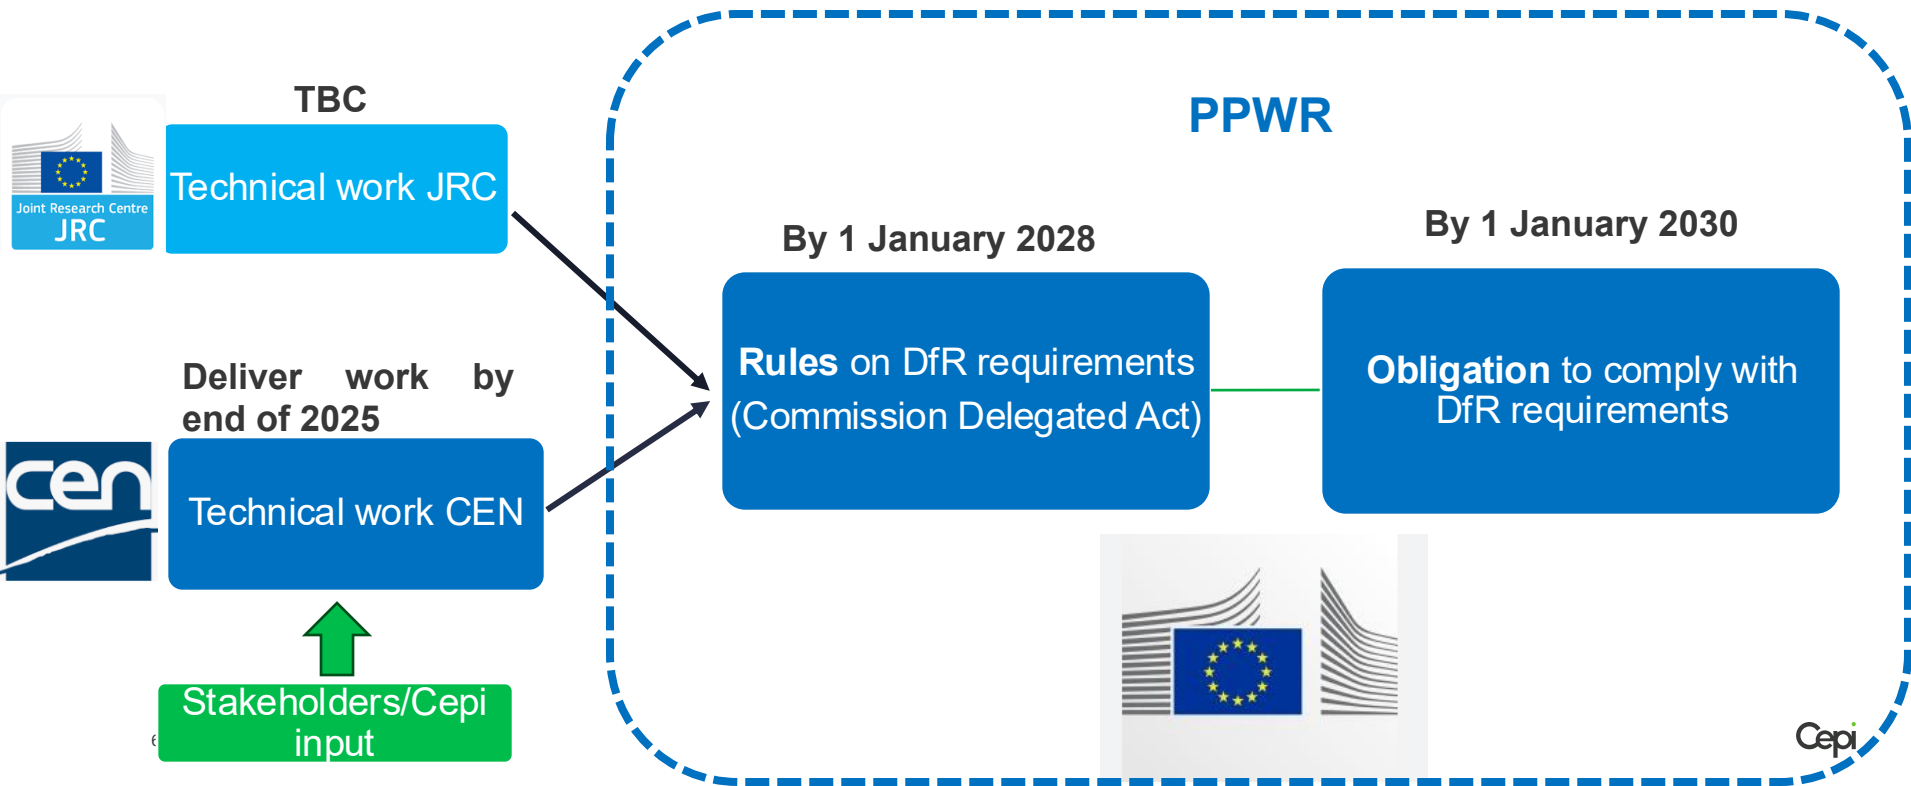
TBC

Joint Research Centre
JRC

Technical work JRC

Deliver work by end of 2025

cen

Technical work CEN

Stakeholders/Cepi input

PPWR

By 1 January 2028

Rules on DfR requirements (Commission Delegated Act)

By 1 January 2030

Obligation to comply with DfR requirements

Cepi